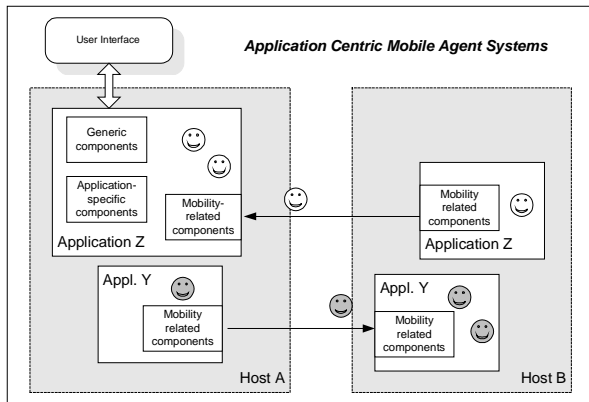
User Interface

Application Centric Mobile Agent Systems

Generic components

Application-specific components

Mobility-related components

Application Z

Mobility related components

Application Z

Appl. Y

Mobility related components

Appl. Y

Mobility related components

Host A

Host B